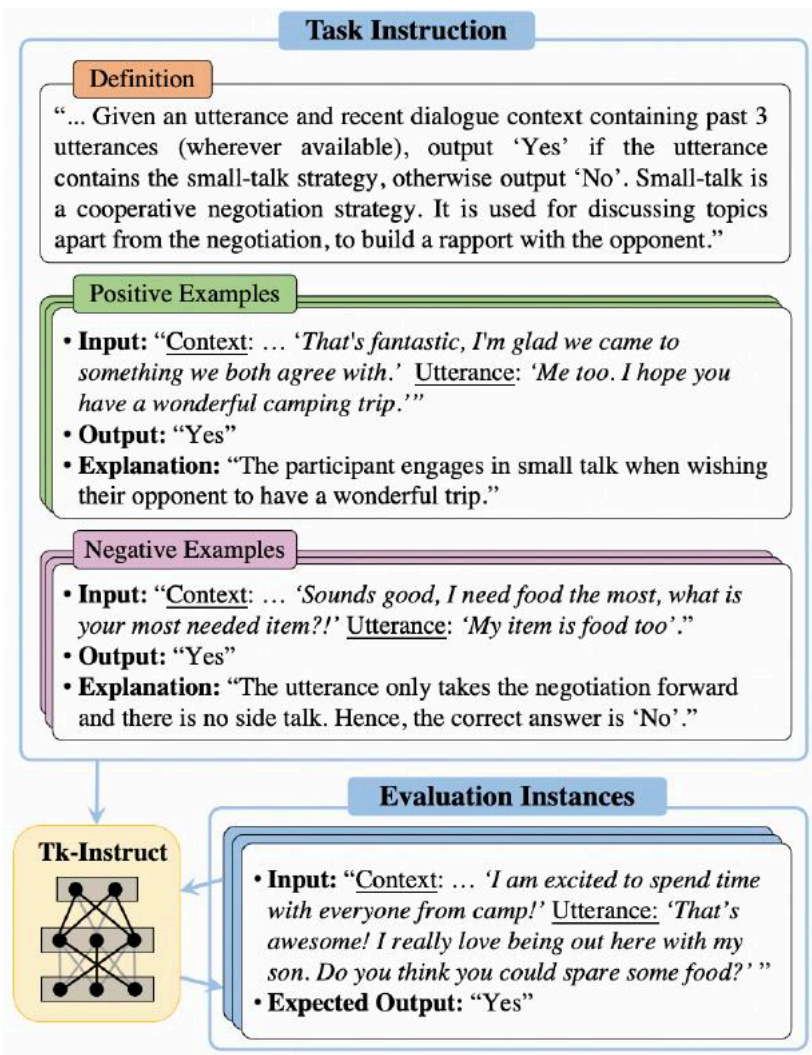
Task Instruction

Definition

"... Given an utterance and recent dialogue context containing past 3 utterances (wherever available), output 'Yes' if the utterance contains the small-talk strategy, otherwise output 'No'. Small-talk is a cooperative negotiation strategy. It is used for discussing topics apart from the negotiation, to build a rapport with the opponent."

Positive Examples

• **Input:** "Context: … *'That's fantastic, I'm glad we came to something we both agree with.'* Utterance: *'Me too. I hope you have a wonderful camping trip.'*"
• **Output:** "Yes"
• **Explanation:** "The participant engages in small talk when wishing their opponent to have a wonderful trip."

Negative Examples

• **Input:** "Context: … *'Sounds good, I need food the most, what is your most needed item?!'* Utterance: *'My item is food too'*."
• **Output:** "Yes"
• **Explanation:** "The utterance only takes the negotiation forward and there is no side talk. Hence, the correct answer is 'No'."

Evaluation Instances

Tk-Instruct

• **Input:** "Context: … *'I am excited to spend time with everyone from camp!'* Utterance: *'That's awesome! I really love being out here with my son. Do you think you could spare some food?'* "
• **Expected Output:** "Yes"